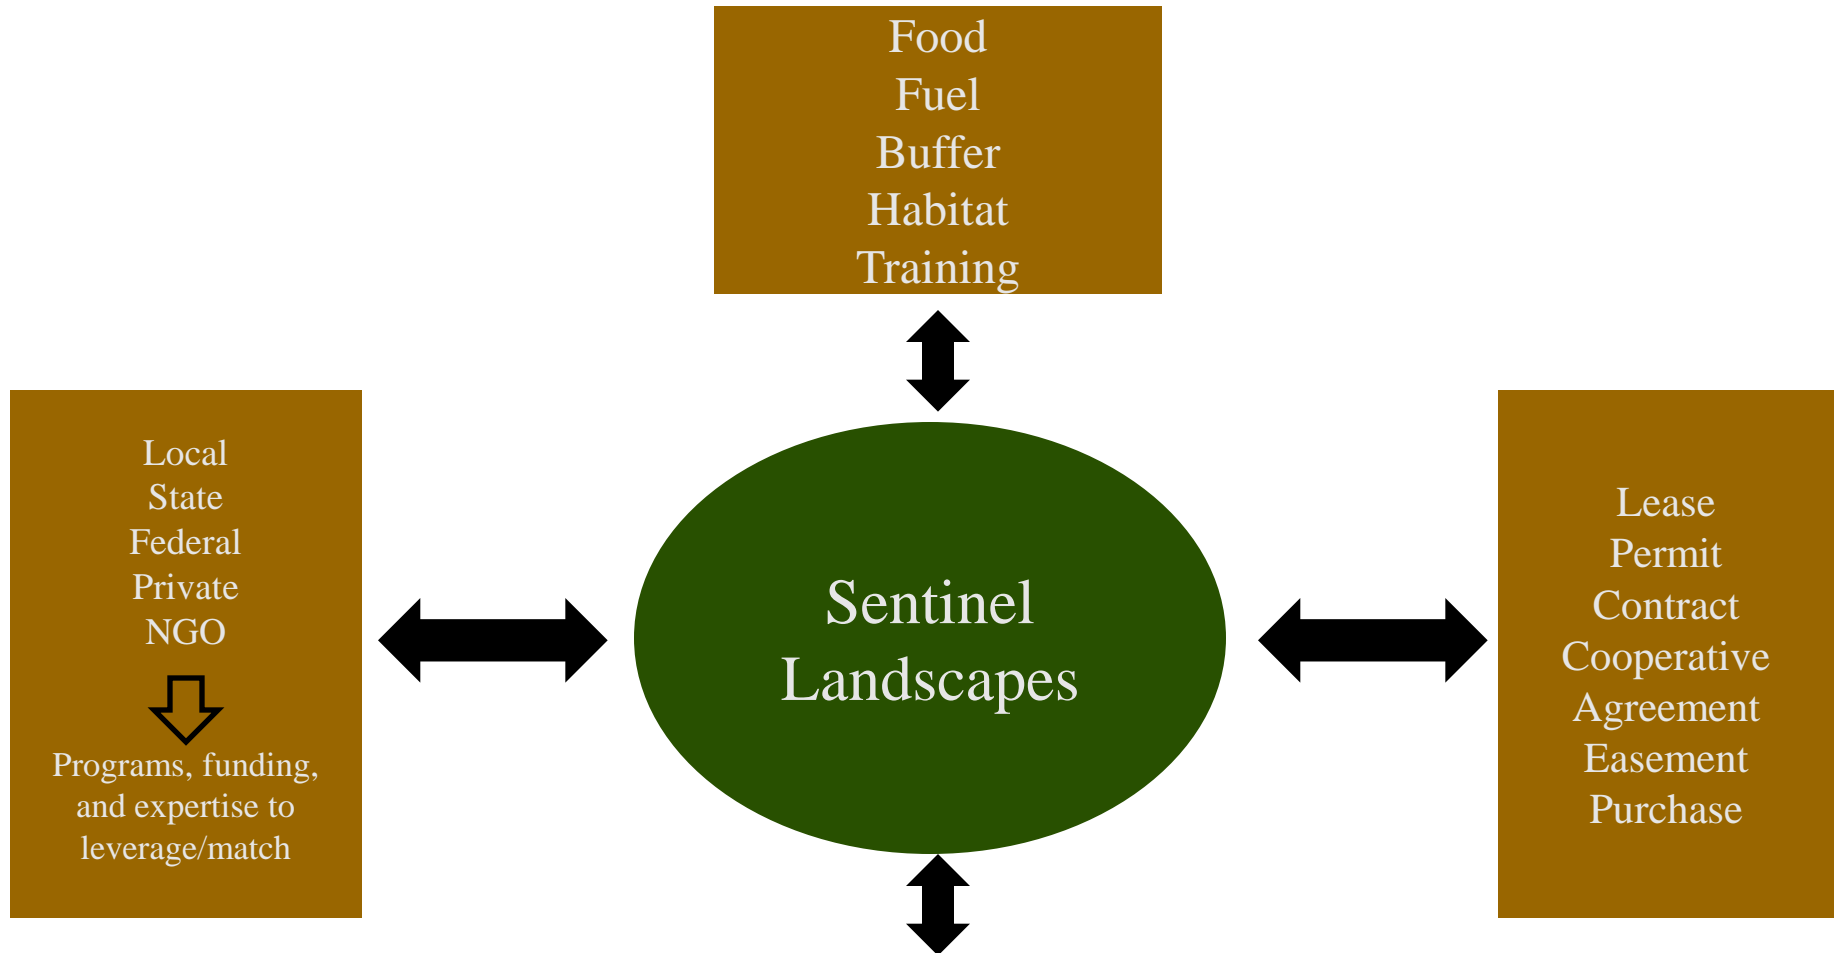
Food
Fuel
Buffer
Habitat
Training

Local
State
Federal
Private
NGO

Programs, funding, and expertise to leverage/match

Sentinel Landscapes

Lease
Permit
Contract
Cooperative Agreement
Easement
Purchase